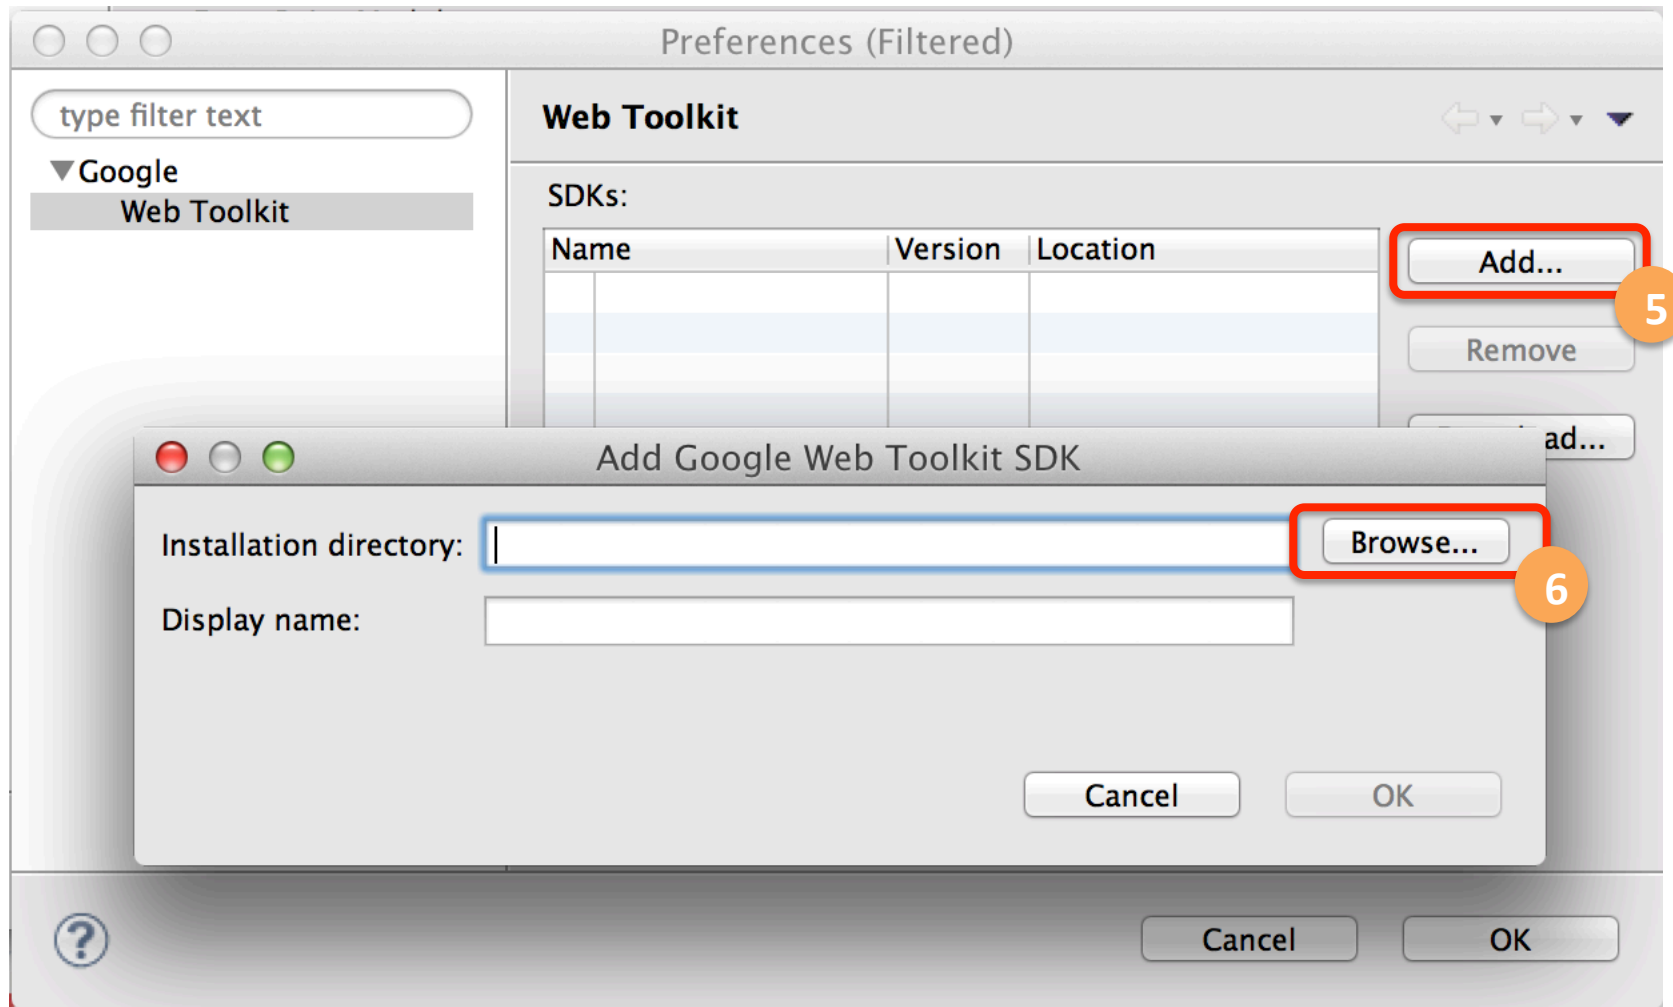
Preferences (Filtered)

type filter text

Google

Web Toolkit

Web Toolkit

SDKs:

| Name | Version | Location |
|---|---|---|
| | | |

Add...

5

Remove

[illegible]ad...

Add Google Web Toolkit SDK

Installation directory:

Browse...

6

Display name:

Cancel

OK

?

Cancel

OK